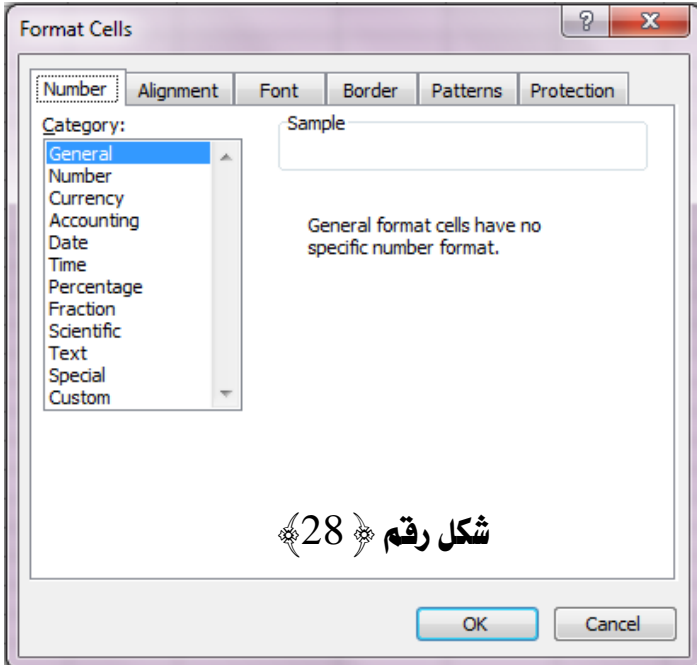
Format Cells

?
X

Number
Alignment
Font
Border
Patterns
Protection

Category:
General
Number
Currency
Accounting
Date
Time
Percentage
Fraction
Scientific
Text
Special
Custom

Sample

General format cells have no specific number format.

شكل رقم ﴿28﴾

OK
Cancel